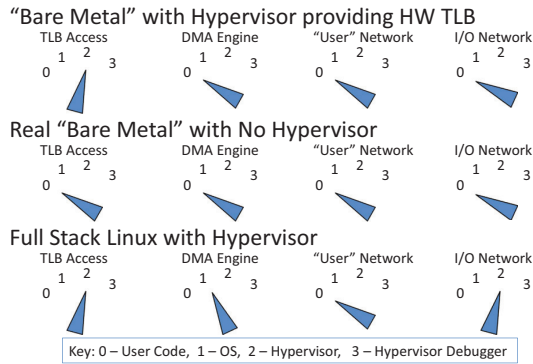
"Bare Metal" with Hypervisor providing HW TLB

TLB Access
0 1 2 3

DMA Engine
0 1 2 3

"User" Network
0 1 2 3

I/O Network
0 1 2 3

Real "Bare Metal" with No Hypervisor

TLB Access
0 1 2 3

DMA Engine
0 1 2 3

"User" Network
0 1 2 3

I/O Network
0 1 2 3

Full Stack Linux with Hypervisor

TLB Access
0 1 2 3

DMA Engine
0 1 2 3

"User" Network
0 1 2 3

I/O Network
0 1 2 3

Key: 0 – User Code, 1 – OS, 2 – Hypervisor, 3 – Hypervisor Debugger